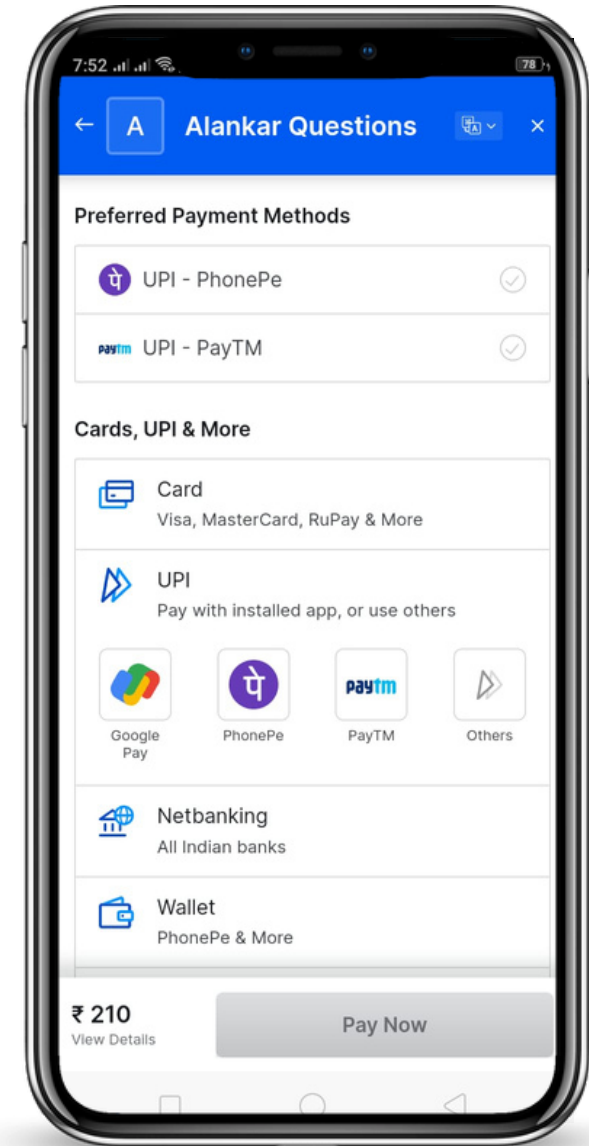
7:52 78

← A Alankar Questions ×

Preferred Payment Methods

पे UPI - PhonePe

paytm UPI - PayTM

Cards, UPI & More

Card
Visa, MasterCard, RuPay & More

UPI
Pay with installed app, or use others

Google Pay

पे PhonePe

paytm PayTM

Others

Netbanking
All Indian banks

Wallet
PhonePe & More

₹ 210
View Details

Pay Now